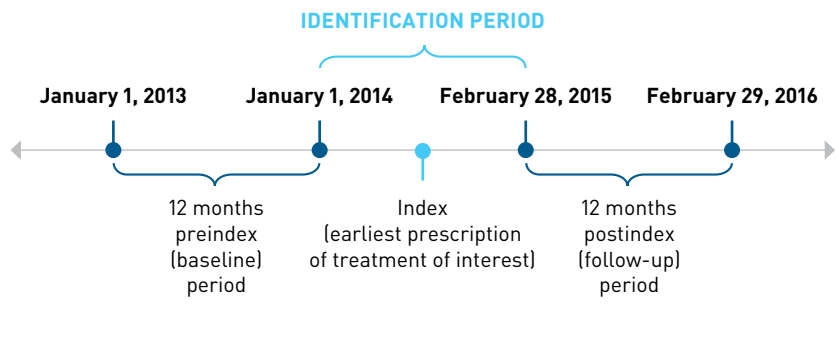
IDENTIFICATION PERIOD

January 1, 2013

January 1, 2014

February 28, 2015

February 29, 2016

12 months preindex (baseline) period

Index (earliest prescription of treatment of interest)

12 months postindex (follow-up) period